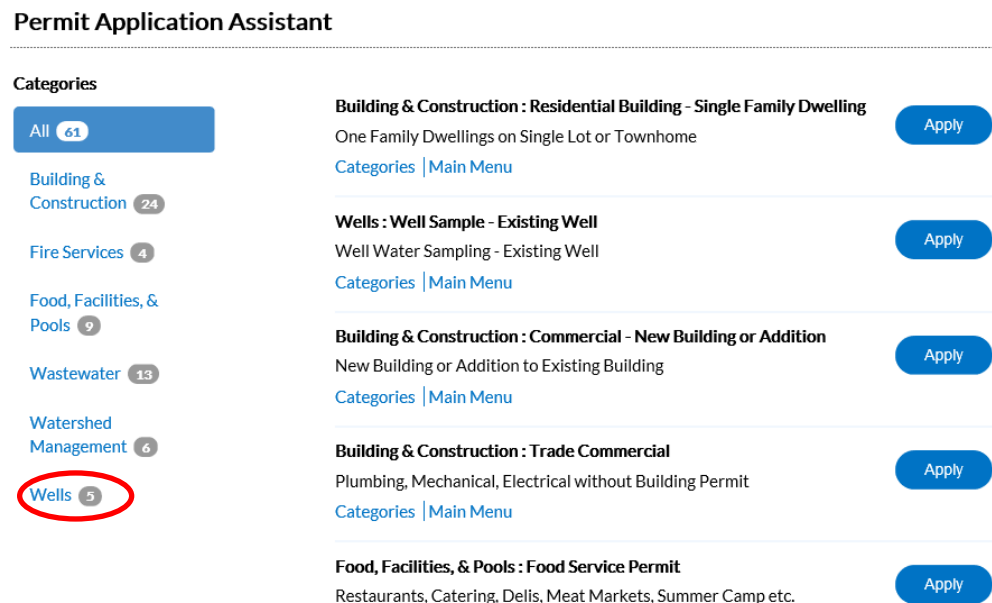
Permit Application Assistant

Categories

All 61

Building & Construction 24

Fire Services 4

Food, Facilities, & Pools 9

Wastewater 13

Watershed Management 6

Wells 5

Building & Construction : Residential Building - Single Family Dwelling
One Family Dwellings on Single Lot or Townhome
Categories | Main Menu
Apply

Wells : Well Sample - Existing Well
Well Water Sampling - Existing Well
Categories | Main Menu
Apply

Building & Construction : Commercial - New Building or Addition
New Building or Addition to Existing Building
Categories | Main Menu
Apply

Building & Construction : Trade Commercial
Plumbing, Mechanical, Electrical without Building Permit
Categories | Main Menu
Apply

Food, Facilities, & Pools : Food Service Permit
Restaurants, Catering, Delis, Meat Markets, Summer Camp etc.
Apply